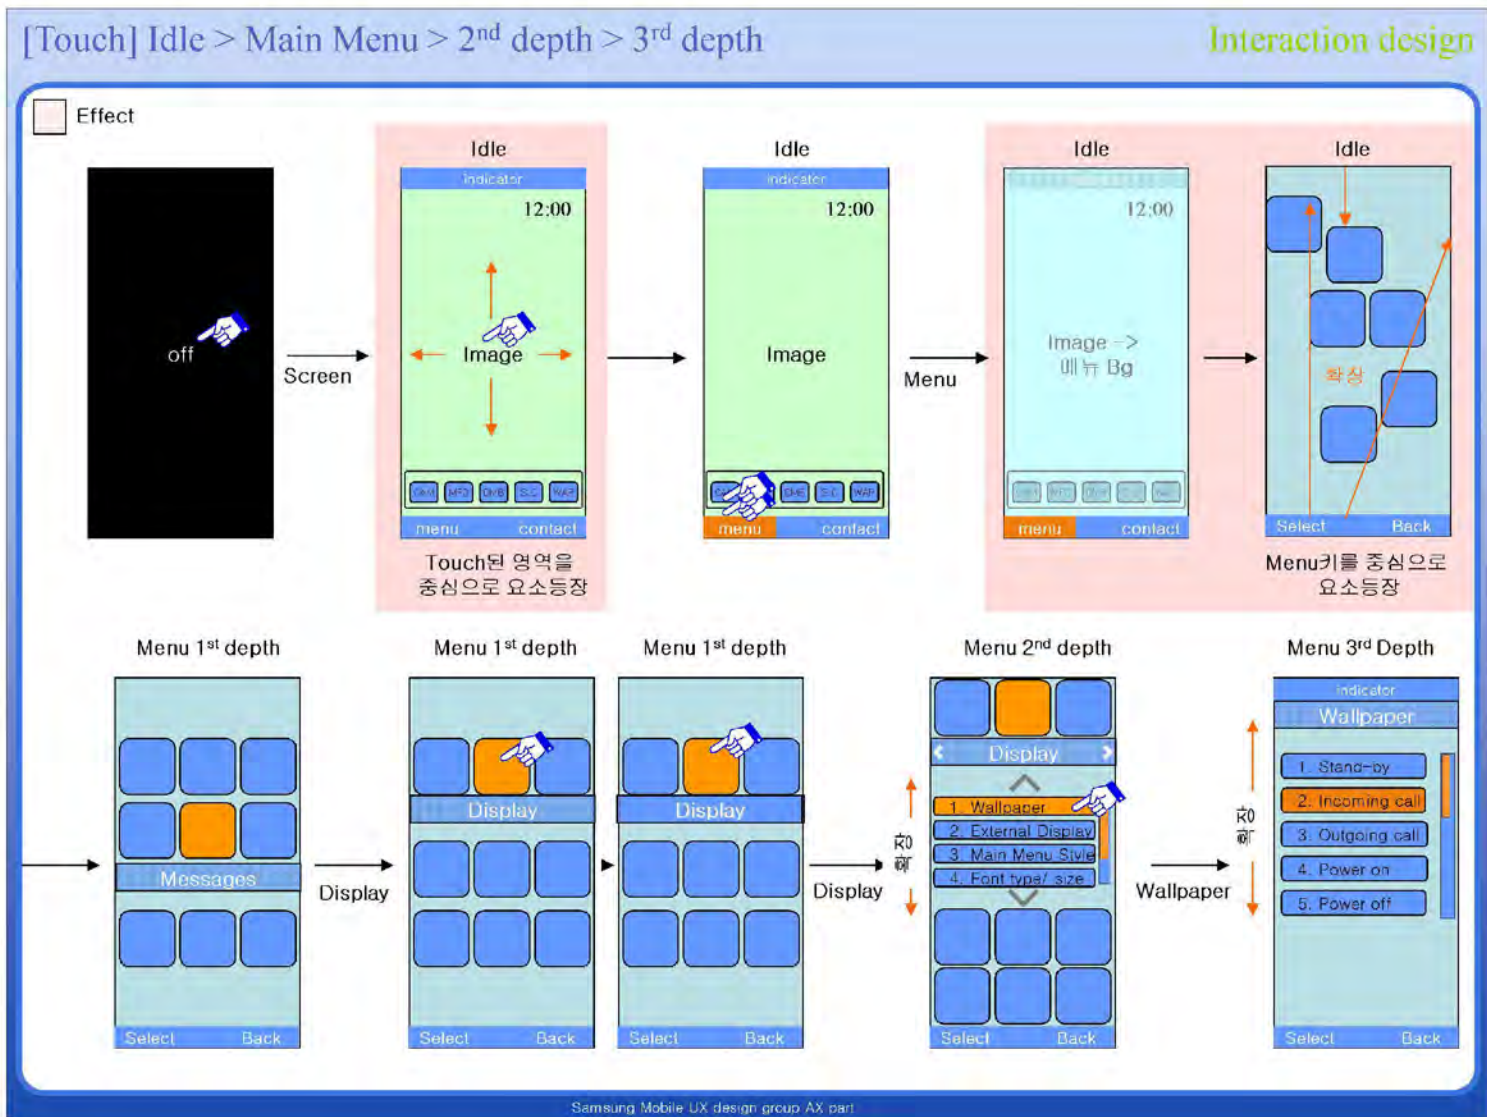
[Touch] Idle > Main Menu > 2$^{nd}$ depth > 3$^{rd}$ depth

Interaction design

Effect

off

Screen

Idle

indicator

12:00

Image

DMI MP3 DMB S.C WAP

menu contact

Touch된 영역을 중심으로 요소등장

Idle

indicator

12:00

Image

DMB S.C WAP

menu contact

Menu

Idle

12:00

Image -> 메뉴 Bg

menu contact

Idle

확장

Select Back

Menu키를 중심으로 요소등장

Menu 1$^{st}$ depth

Messages

Select Back

Display

Menu 1$^{st}$ depth

Display

Select Back

Menu 1$^{st}$ depth

Display

Select Back

Display

Menu 2$^{nd}$ depth

Display

1. Wallpaper

2. External Display

3. Main Menu Style

4. Font type/ size

Select Back

Wallpaper

Menu 3$^{rd}$ Depth

indicator

Wallpaper

1. Stand-by

2. Incoming call

3. Outgoing call

4. Power on

5. Power off

Select Back

Samsung Mobile UX design group AX part